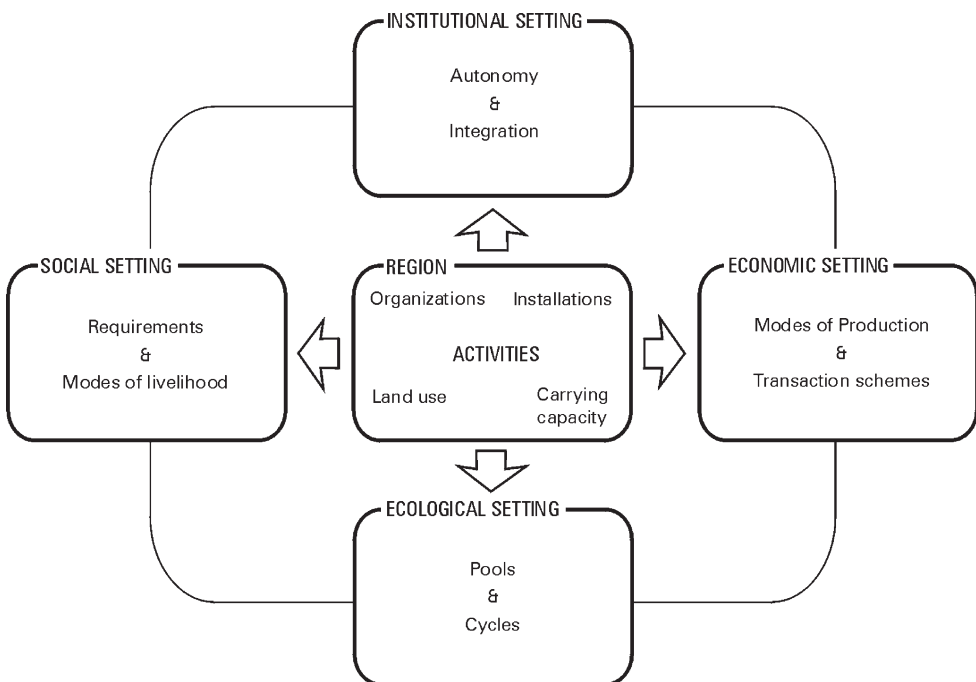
INSTITUTIONAL SETTING

Autonomy
&
Integration

SOCIAL SETTING

Requirements
&
Modes of livelihood

REGION

Organizations Installations

ACTIVITIES

Land use Carrying capacity

ECONOMIC SETTING

Modes of Production
&
Transaction schemes

ECOLOGICAL SETTING

Pools
&
Cycles